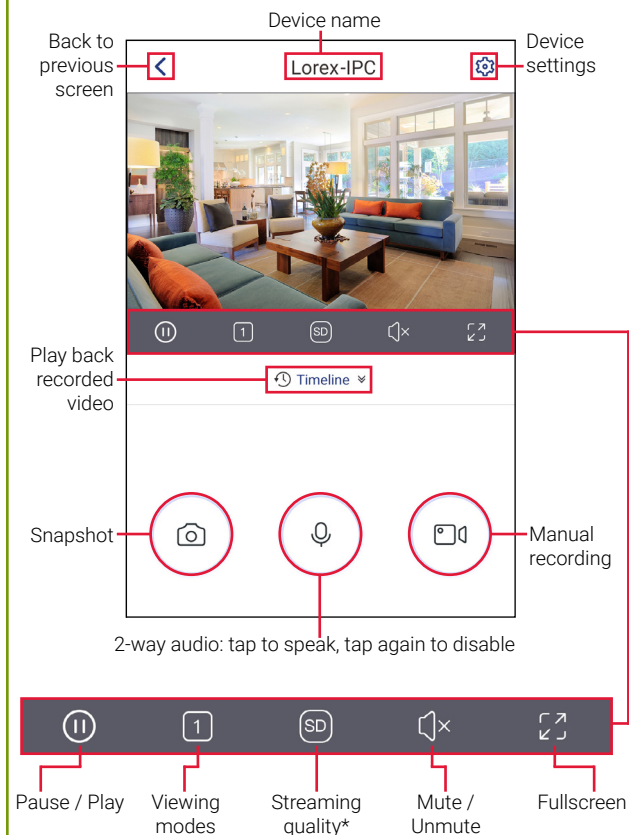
Device name

Back to previous screen

Lorex-IPC

Device settings

1

SD

Play back recorded video

Timeline

Snapshot

Manual recording

2-way audio: tap to speak, tap again to disable

1

SD

Pause / Play

Viewing modes

Streaming quality*

Mute / Unmute

Fullscreen